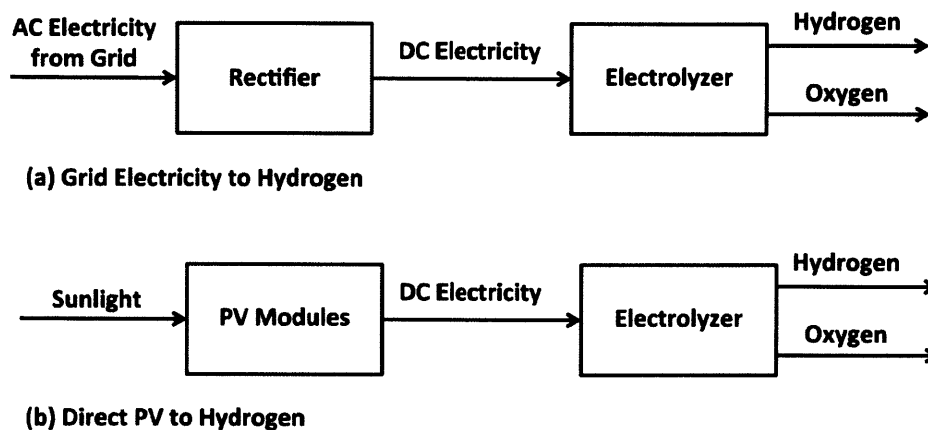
AC Electricity from Grid

Rectifier

DC Electricity

Electrolyzer

Hydrogen

Oxygen

(a) Grid Electricity to Hydrogen

Sunlight

PV Modules

DC Electricity

Electrolyzer

Hydrogen

Oxygen

(b) Direct PV to Hydrogen